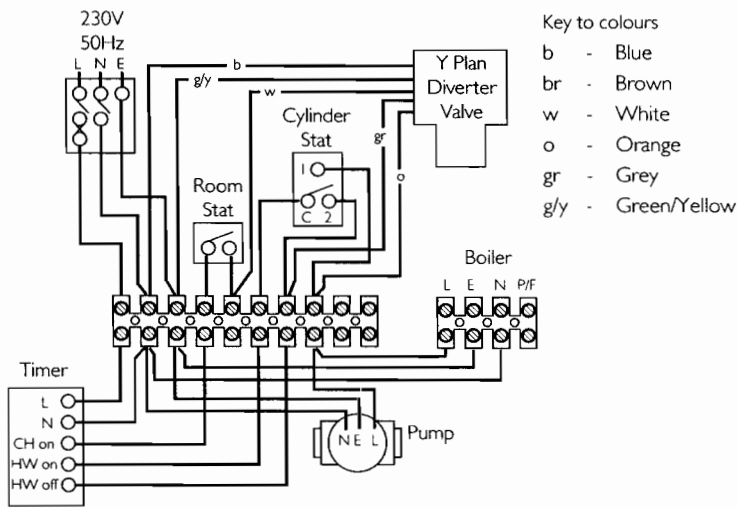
230V
50Hz
L N E

b
g/y
w

Y Plan
Diverter
Valve

gr
o

Cylinder
Stat
1
C 2

Room
Stat

Key to colours
b - Blue
br - Brown
w - White
o - Orange
gr - Grey
g/y - Green/Yellow

Boiler
L E N P/F

Timer
L
N
CH on
HW on
HW off

N E L
Pump